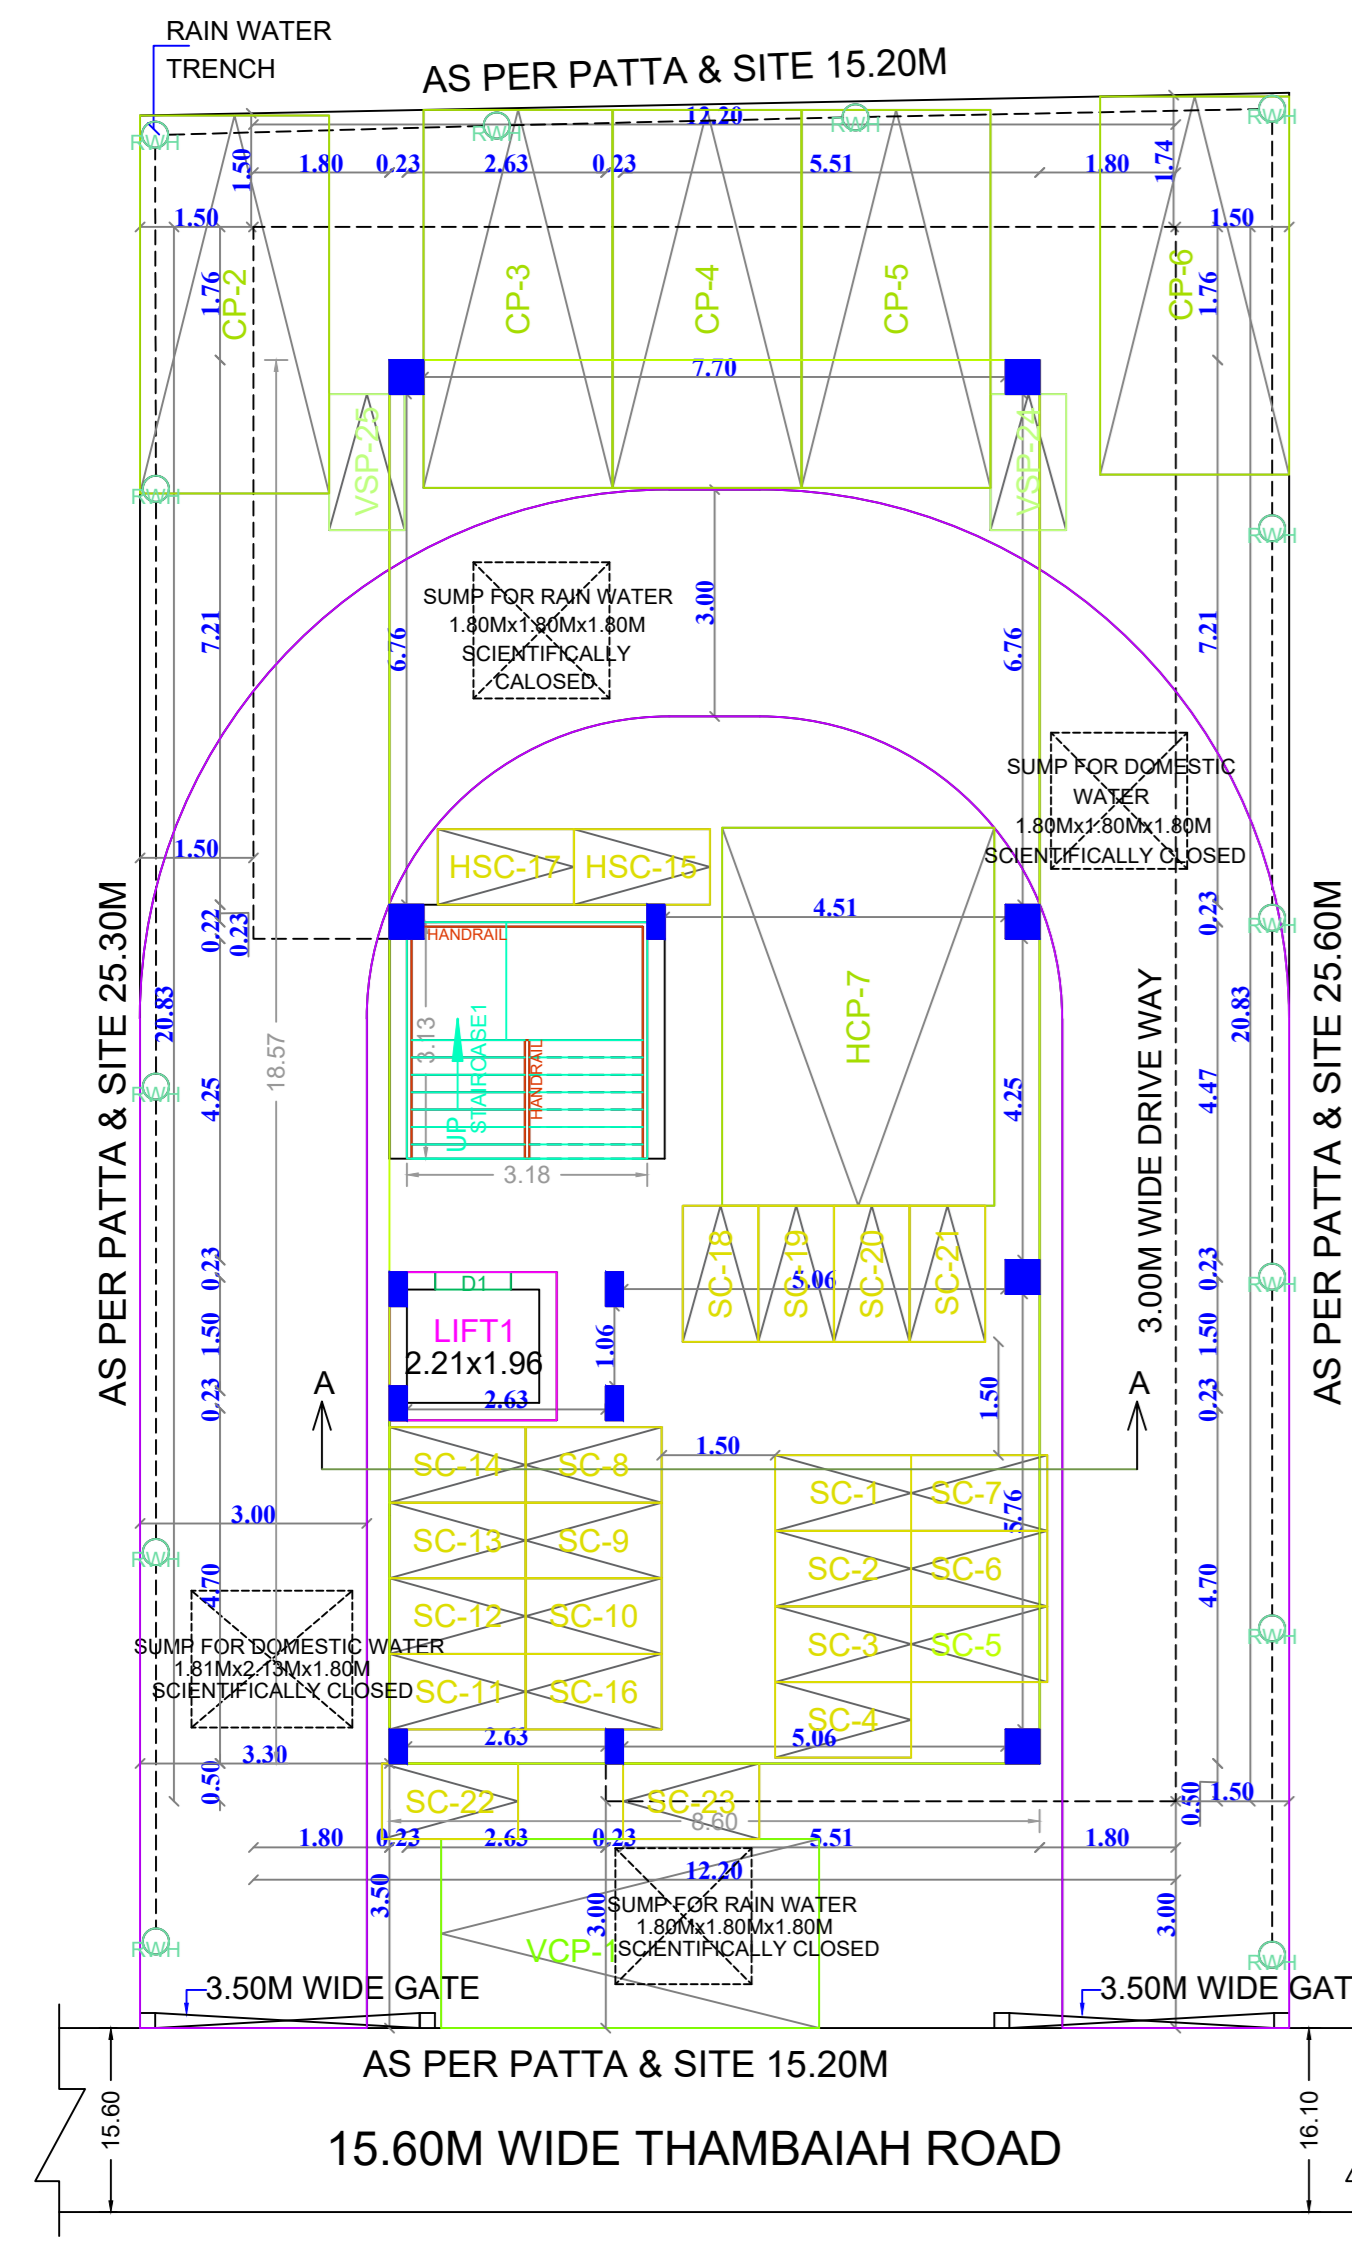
RAIN WATER TRENCH

AS PER PATTA & SITE 15.20M

RWH RWH RWH RWH

12.20

1.50 1.80 0.23 2.63 0.23 5.51 1.80 1.74

1.50 1.50

CP-2 CP-3 CP-4 CP-5 CP-6

1.76 1.76

7.70

VSP-25 VSP-24

RWH RWH

SUMP FOR RAIN WATER 1.80Mx1.80Mx1.80M SCIENTIFICALLY CALOSED

3.00

7.21 6.76 6.76 7.21

SUMP FOR DOMESTIC WATER 1.80Mx1.80Mx1.80M SCIENTIFICALLY CLOSED

1.50

HSC-17 HSC-15

4.51

0.22 0.23 0.23

HANDRAIL

3.13

STAIRCASE1

UP

HANDRAIL

HCP-7

RWH

AS PER PATTA & SITE 25.30M

20.83 18.57 20.83

4.25 4.25 4.47

3.18

3.00M WIDE DRIVE WAY

AS PER PATTA & SITE 25.60M

SC-18 SC-19 SC-20 SC-21

5.06

0.23 1.50 0.23 0.23 1.50 0.23

D1

LIFT1 2.21x1.96

1.06

2.63

A A

1.50 1.50

SC-14 SC-8

SC-1 SC-7

5.76

3.00

SC-13 SC-9 SC-2 SC-6

RWH RWH

4.70 4.70

SC-12 SC-10 SC-3 SC-5

SUMP FOR DOMESTIC WATER 1.81Mx2.13Mx1.80M SCIENTIFICALLY CLOSED

SC-11 SC-16

SC-4

2.63 5.06

3.30

0.50 0.50 1.50

SC-22 SC-23

8.60

1.80 0.23 2.63 0.23 5.51 1.80

12.20

3.50 3.00 3.00

SUMP FOR RAIN WATER 1.80Mx1.80Mx1.80M SCIENTIFICALLY CLOSED

VCP-1

RWH RWH

3.50M WIDE GATE 3.50M WIDE GAT

AS PER PATTA & SITE 15.20M

15.60 15.60M WIDE THAMBAIAH ROAD 16.10